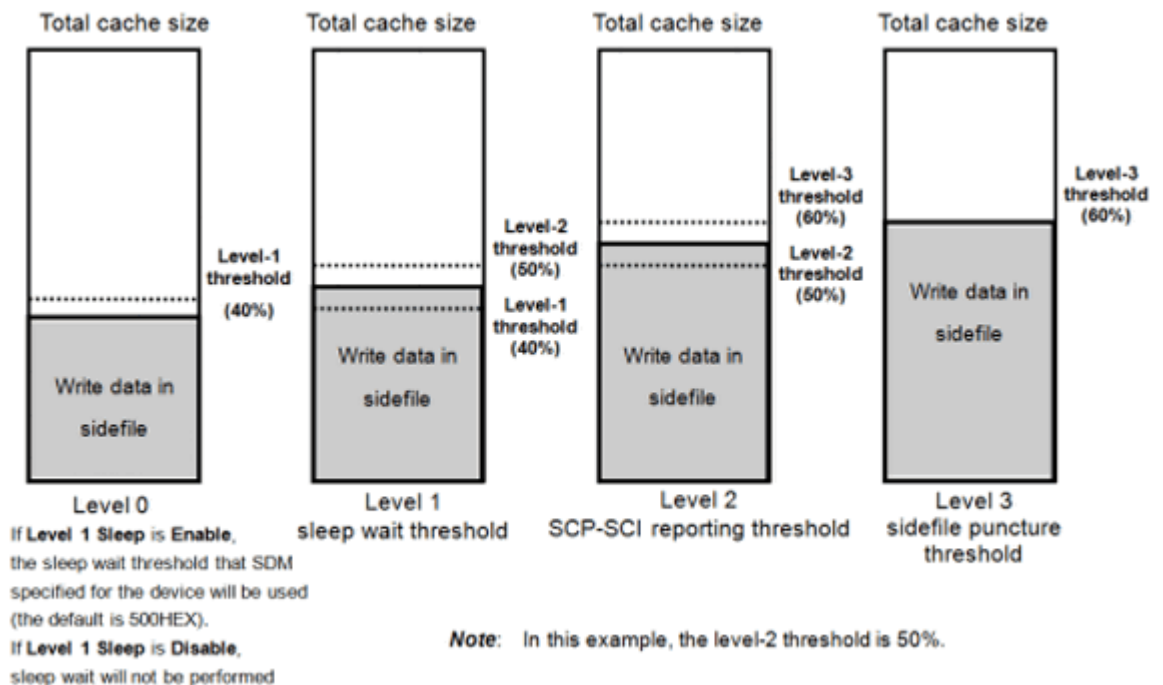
Total cache size

Level-1 threshold (40%)

Write data in sidefile

Level 0

If **Level 1 Sleep** is **Enable**, the sleep wait threshold that SDM specified for the device will be used (the default is 500HEX).

If **Level 1 Sleep** is **Disable**, sleep wait will not be performed

Total cache size

Level-2 threshold (50%)

Level-1 threshold (40%)

Write data in sidefile

Level 1
sleep wait threshold

Total cache size

Level-3 threshold (60%)

Level-2 threshold (50%)

Write data in sidefile

Level 2
SCP-SCI reporting threshold

Total cache size

Level-3 threshold (60%)

Write data in sidefile

Level 3
sidefile puncture threshold

*Note*: In this example, the level-2 threshold is 50%.